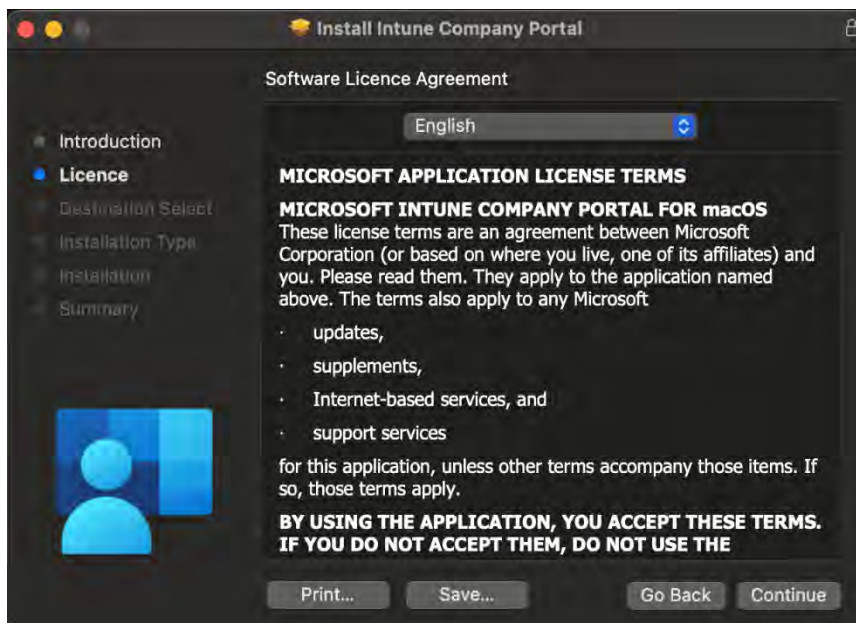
Install Intune Company Portal

Software Licence Agreement

Introduction
Licence
Destination Select
Installation Type
Installation
Summary

English

MICROSOFT APPLICATION LICENSE TERMS

MICROSOFT INTUNE COMPANY PORTAL FOR macOS
These license terms are an agreement between Microsoft Corporation (or based on where you live, one of its affiliates) and you. Please read them. They apply to the application named above. The terms also apply to any Microsoft

· updates,

· supplements,

· Internet-based services, and

· support services

for this application, unless other terms accompany those items. If so, those terms apply.

BY USING THE APPLICATION, YOU ACCEPT THESE TERMS. IF YOU DO NOT ACCEPT THEM, DO NOT USE THE

Print... Save... Go Back Continue